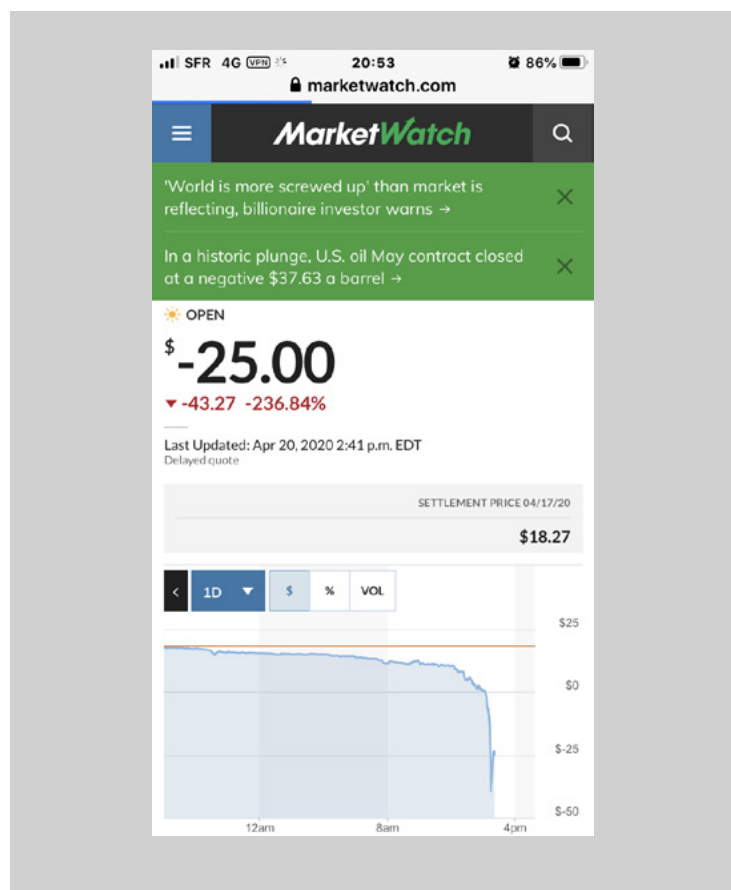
SFR 4G VPN 20:53 86%
marketwatch.com

MarketWatch

'World is more screwed up' than market is reflecting, billionaire investor warns →

In a historic plunge, U.S. oil May contract closed at a negative $37.63 a barrel →

OPEN

$-25.00

-43.27 -236.84%

Last Updated: Apr 20, 2020 2:41 p.m. EDT
Delayed quote

SETTLEMENT PRICE 04/17/20
$18.27

< 1D $ % VOL

$25
$0
$-25
$-50

12am 8am 4pm